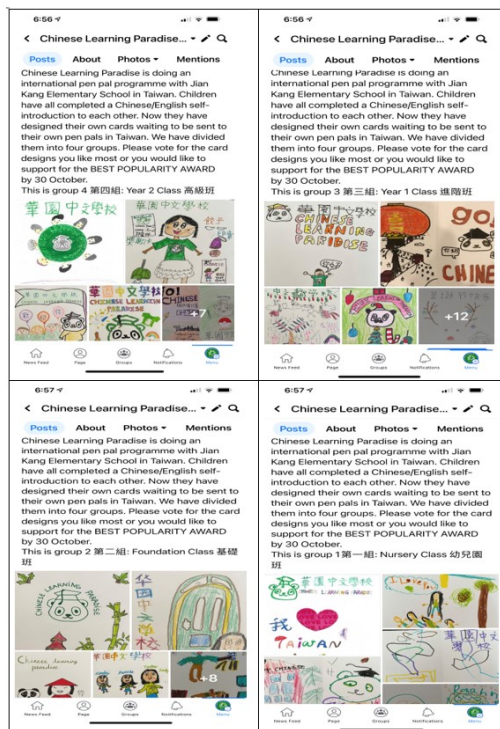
6:56

< Chinese Learning Paradise...

Posts About Photos ▾ Mentions

Chinese Learning Paradise is doing an international pen pal programme with Jian Kang Elementary School in Taiwan. Children have all completed a Chinese/English self-introduction to each other. Now they have designed their own cards waiting to be sent to their own pen pals in Taiwan. We have divided them into four groups. Please vote for the card designs you like most or you would like to support for the BEST POPULARITY AWARD by 30 October.
This is group 4 第四組: Year 2 Class 高級班

華園中文學校 華園中文學校 華園中文學校 CHINESE LEARNING PARADISE 中文 CHINESE +7

News Feed Page Groups Notifications Menu

6:56

< Chinese Learning Paradise...

Posts About Photos ▾ Mentions

Chinese Learning Paradise is doing an international pen pal programme with Jian Kang Elementary School in Taiwan. Children have all completed a Chinese/English self-introduction to each other. Now they have designed their own cards waiting to be sent to their own pen pals in Taiwan. We have divided them into four groups. Please vote for the card designs you like most or you would like to support for the BEST POPULARITY AWARD by 30 October.
This is group 3 第三組: Year 1 Class 進階班

華園中文學校 CHINESE LEARNING PARIDISE GO CHINE +12

News Feed Page Groups Notifications Menu

6:57

< Chinese Learning Paradise...

Posts About Photos ▾ Mentions

Chinese Learning Paradise is doing an international pen pal programme with Jian Kang Elementary School in Taiwan. Children have all completed a Chinese/English self-introduction to each other. Now they have designed their own cards waiting to be sent to their own pen pals in Taiwan. We have divided them into four groups. Please vote for the card designs you like most or you would like to support for the BEST POPULARITY AWARD by 30 October.
This is group 2 第二組: Foundation Class 基礎班

CHINESE LEARNING PARADISE 华園中文學校 Chinese learning paradise 華園中文學校 +8

News Feed Page Groups Notifications Menu

6:57

< Chinese Learning Paradise...

Posts About Photos ▾ Mentions

Chinese Learning Paradise is doing an international pen pal programme with Jian Kang Elementary School in Taiwan. Children have all completed a Chinese/English self-introduction to each other. Now they have designed their own cards waiting to be sent to their own pen pals in Taiwan. We have divided them into four groups. Please vote for the card designs you like most or you would like to support for the BEST POPULARITY AWARD by 30 October.
This is group 1 第一組: Nursery Class 幼兒園班

華園中文學校 Chinese Learning Paradise 我 TAIWAN 華園中文 CHINESE

News Feed Page Groups Notifications Menu